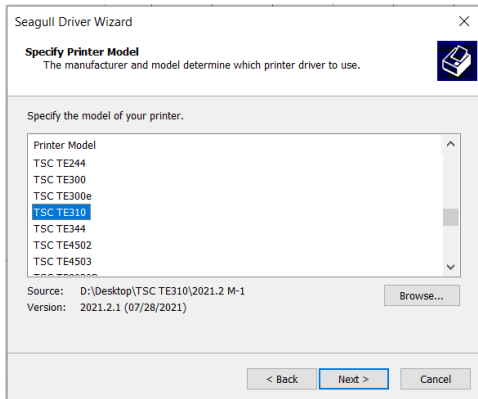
Seagull Driver Wizard

Specify Printer Model
The manufacturer and model determine which printer driver to use.

Specify the model of your printer.

Printer Model
TSC TE244
TSC TE300
TSC TE300e
TSC TE310
TSC TE344
TSC TE4502
TSC TE4503
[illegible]

Source: D:\Desktop\TSC TE310\2021.2 M-1
Version: 2021.2.1 (07/28/2021)

Browse...

< Back
Next >
Cancel